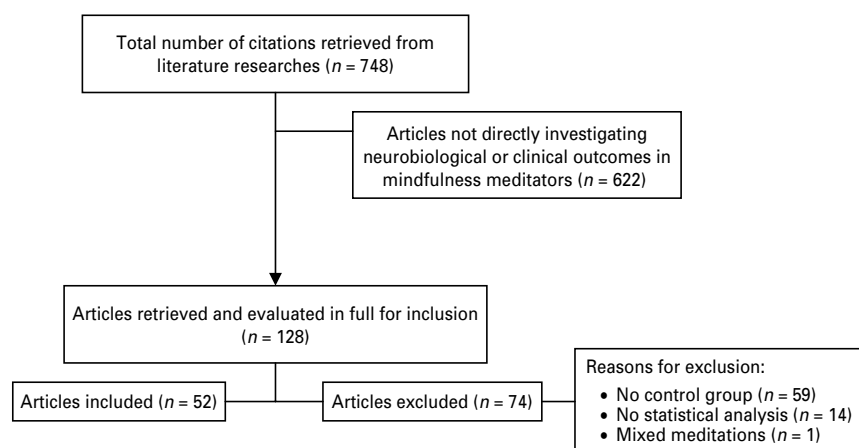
Total number of citations retrieved from literature researches ($n = 748$)

Articles not directly investigating neurobiological or clinical outcomes in mindfulness meditators ($n = 622$)

Articles retrieved and evaluated in full for inclusion ($n = 128$)

Articles included ($n = 52$)

Articles excluded ($n = 74$)

Reasons for exclusion:
• No control group ($n = 59$)
• No statistical analysis ($n = 14$)
• Mixed meditations ($n = 1$)